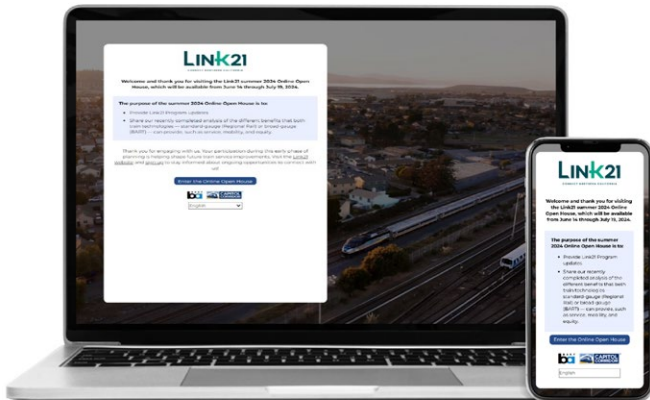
LINK21

CONNECT NORTHERN CALIFORNIA

Welcome and thank you for visiting the Link21 summer 2024 Online Open House, which will be available from June 14 through July 15, 2024.

The purpose of the summer 2024 Online Open House is to:

- Provide Link21 Program updates.
- Share our recently completed analysis of the different benefits that both train technologies — standard-gauge (Regional Rail) or broad-gauge (BART) — can provide, such as service, mobility, and equity.

Thank you for engaging with us. Your participation during this early phase of planning is helping shape future train service improvements. Visit the Link21 website and sign up to stay informed about ongoing opportunities to connect with us!

Enter the Online Open House

CAPITOL CORRIDOR

English

LINK21

CONNECT NORTHERN CALIFORNIA

Welcome and thank you for visiting the Link21 summer 2024 Online Open House, which will be available from June 14 through July 15, 2024.

The purpose of the summer 2024 Online Open House is to:

- Provide Link21 Program updates.
- Share our recently completed analysis of the different benefits that both train technologies — standard-gauge (Regional Rail) or broad-gauge (BART) — can provide, such as service, mobility, and equity.

Enter the Online Open House

CAPITOL CORRIDOR

English